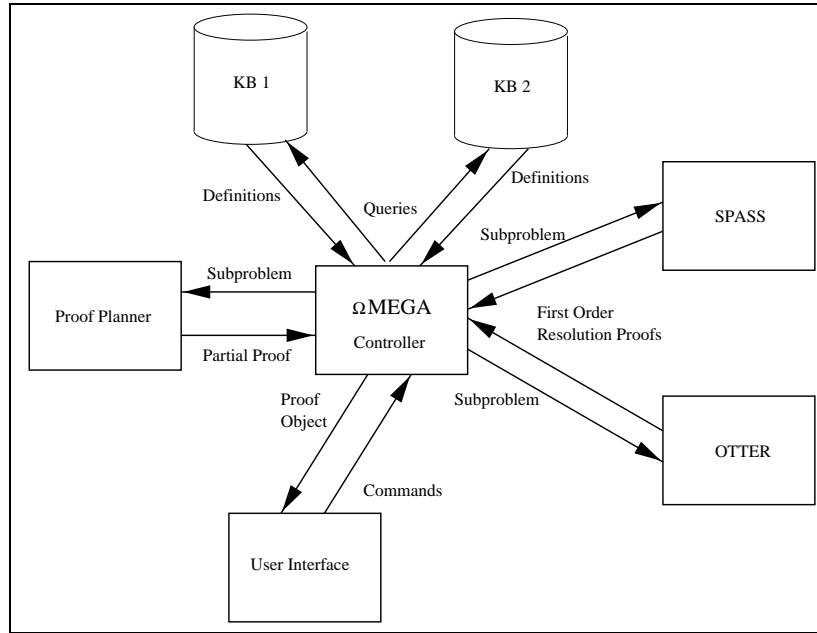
KB 1

KB 2

Definitions

Queries

Definitions

SPASS

Subproblem

Subproblem

Proof Planner

ΩMEGA

Controller

First Order Resolution Proofs

Partial Proof

Proof Object

Subproblem

OTTER

Commands

User Interface